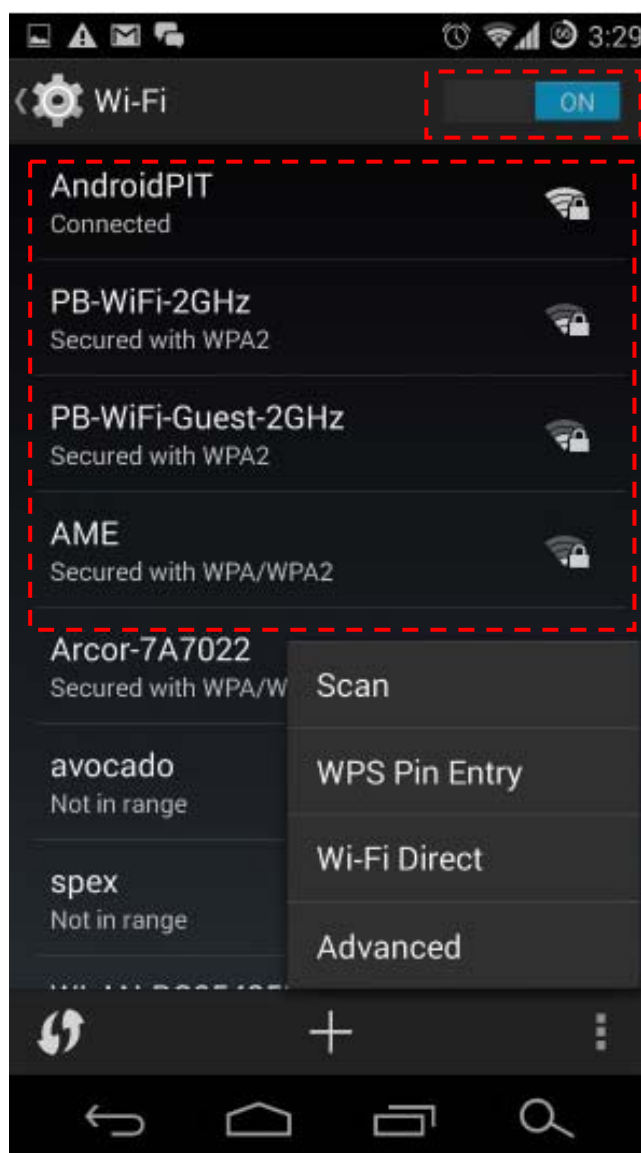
3:29

Wi-Fi

ON

AndroidPIT
Connected

PB-WiFi-2GHz
Secured with WPA2

PB-WiFi-Guest-2GHz
Secured with WPA2

AME
Secured with WPA/WPA2

Arcor-7A7022
Secured with WPA/W

avocado
Not in range

spex
Not in range

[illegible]

Scan

WPS Pin Entry

Wi-Fi Direct

Advanced